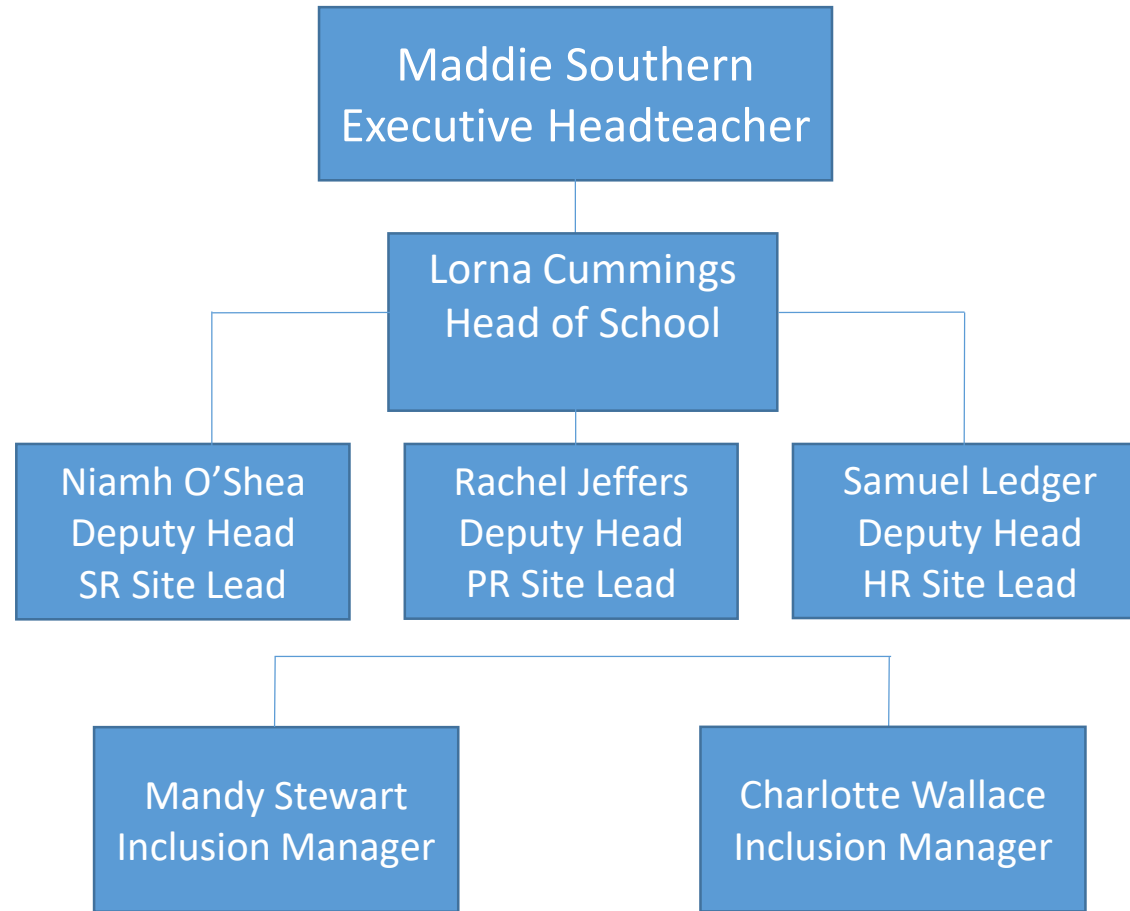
Maddie Southern
Executive Headteacher

Lorna Cummings
Head of School

Niamh O’Shea
Deputy Head
SR Site Lead

Rachel Jeffers
Deputy Head
PR Site Lead

Samuel Ledger
Deputy Head
HR Site Lead

Mandy Stewart
Inclusion Manager

Charlotte Wallace
Inclusion Manager